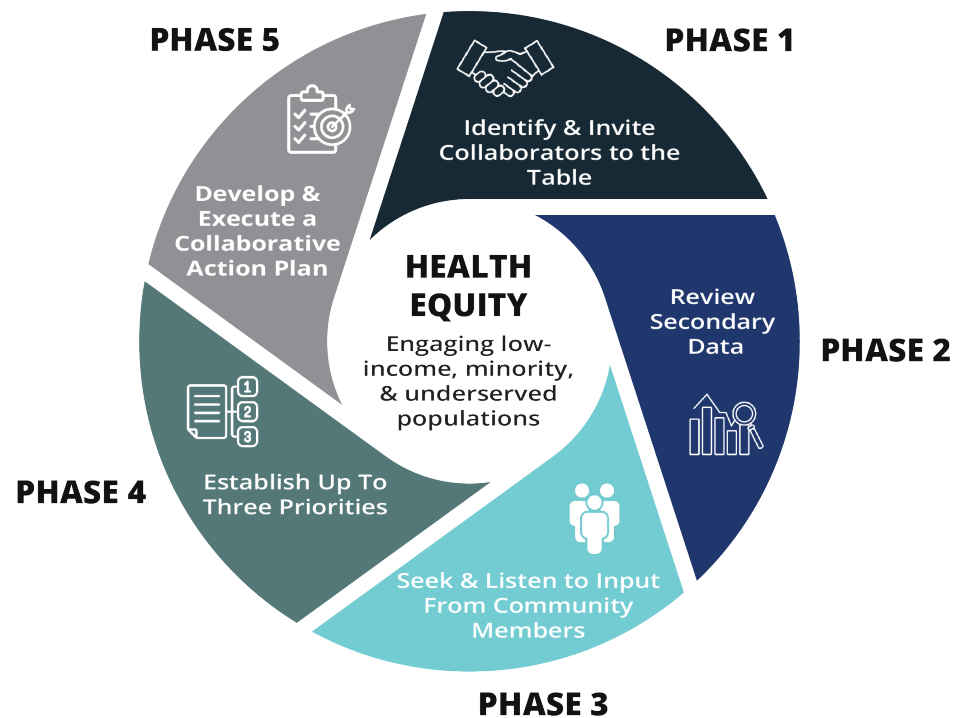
PHASE 5

PHASE 1

Identify & Invite Collaborators to the Table

Develop & Execute a Collaborative Action Plan

HEALTH EQUITY

Engaging low-income, minority, & underserved populations

Review Secondary Data

PHASE 2

1
2
3

PHASE 4

Establish Up To Three Priorities

Seek & Listen to Input From Community Members

PHASE 3